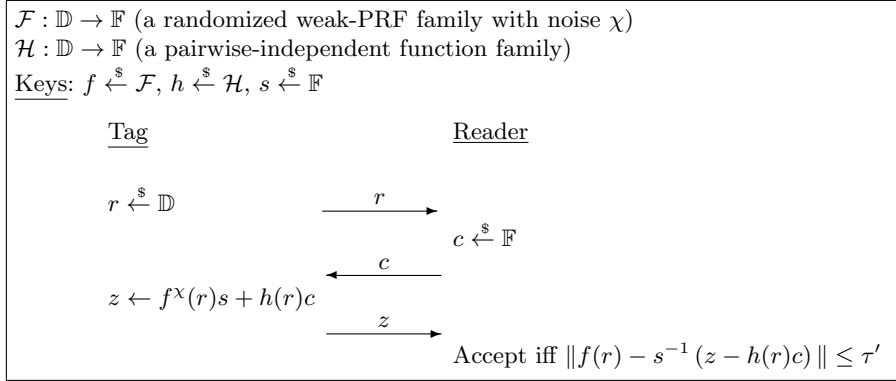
$\mathcal{F} : \mathbb{D} \rightarrow \mathbb{F}$ (a randomized weak-PRF family with noise $\chi$)
$\mathcal{H} : \mathbb{D} \rightarrow \mathbb{F}$ (a pairwise-independent function family)
Keys: $f \xleftarrow{\$} \mathcal{F}$, $h \xleftarrow{\$} \mathcal{H}$, $s \xleftarrow{\$} \mathbb{F}$

Tag

Reader

$r \xleftarrow{\$} \mathbb{D}$

$\xrightarrow{r}$

$c \xleftarrow{\$} \mathbb{F}$

$\xleftarrow{c}$

$z \leftarrow f^{\chi}(r)s + h(r)c$

$\xrightarrow{z}$

Accept iff $\| f(r) - s^{-1}\left(z - h(r)c\right) \| \leq \tau'$